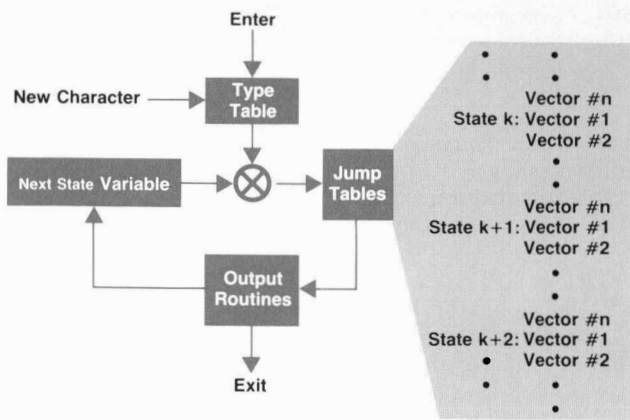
Enter

New Character

Type Table

Next State Variable

$\otimes$

Jump Tables

Output Routines

Exit

Vector #n
State k: Vector #1
Vector #2

Vector #n
State k+1: Vector #1
Vector #2

Vector #n
State k+2: Vector #1
Vector #2